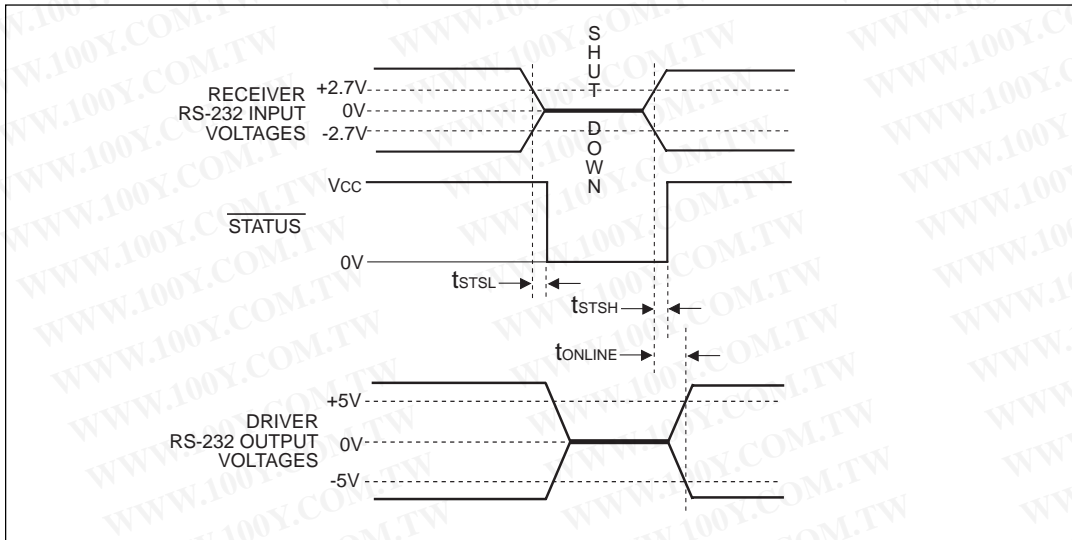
RECEIVER RS-232 INPUT VOLTAGES

+2.7V

0V

-2.7V

S
H
U
T
D
O
W
N

$\overline{STATUS}$

V$_{CC}$

0V

t$_{STSL}$

t$_{STSH}$

t$_{ONLINE}$

DRIVER RS-232 OUTPUT VOLTAGES

+5V

0V

-5V

WWW.100Y.COM.TW